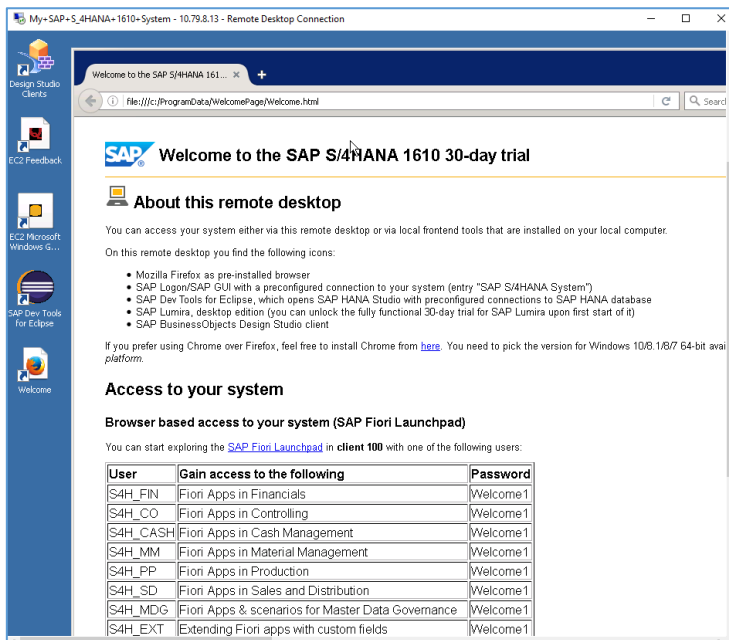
My+SAP+S_4HANA+1610+System - 10.79.8.13 - Remote Desktop Connection

Design Studio Clients

EC2 Feedback

EC2 Microsoft Windows G...

SAP Dev Tools for Eclipse

Welcome

Welcome to the SAP S/4HANA 161... ×

file:///c:/ProgramData/WelcomePage/Welcome.html

Search

SAP Welcome to the SAP S/4HANA 1610 30-day trial

About this remote desktop

You can access your system either via this remote desktop or via local frontend tools that are installed on your local computer.

On this remote desktop you find the following icons:

- Mozilla Firefox as pre-installed browser
- SAP Logon/SAP GUI with a preconfigured connection to your system (entry "SAP S/4HANA System")
- SAP Dev Tools for Eclipse, which opens SAP HANA Studio with preconfigured connections to SAP HANA database
- SAP Lumira, desktop edition (you can unlock the fully functional 30-day trial for SAP Lumira upon first start of it)
- SAP BusinessObjects Design Studio client

If you prefer using Chrome over Firefox, feel free to install Chrome from here. You need to pick the version for Windows 10/8.1/8/7 64-bit avai platform.

Access to your system

Browser based access to your system (SAP Fiori Launchpad)

You can start exploring the SAP Fiori Launchpad in client 100 with one of the following users:

| User | Gain access to the following | Password |
|---|---|---|
| S4H_FIN | Fiori Apps in Financials | Welcome1 |
| S4H_CO | Fiori Apps in Controlling | Welcome1 |
| S4H_CASH | Fiori Apps in Cash Management | Welcome1 |
| S4H_MM | Fiori Apps in Material Management | Welcome1 |
| S4H_PP | Fiori Apps in Production | Welcome1 |
| S4H_SD | Fiori Apps in Sales and Distribution | Welcome1 |
| S4H_MDG | Fiori Apps & scenarios for Master Data Governance | Welcome1 |
| S4H_EXT | Extending Fiori apps with custom fields | Welcome1 |